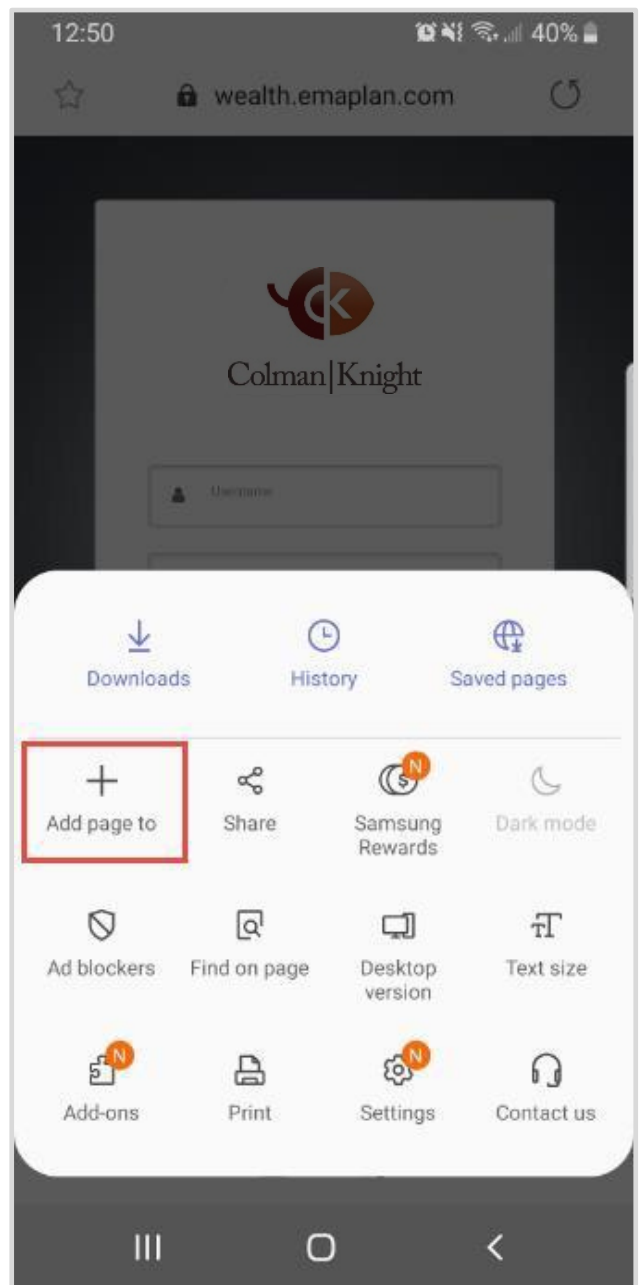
12:50 40%

wealth.emaplan.com

CK
Colman|Knight

Username

Downloads
History
Saved pages

Add page to
Share
N
Samsung Rewards
Dark mode

Ad blockers
Find on page
Desktop version
Text size

N
Add-ons
Print
N
Settings
Contact us